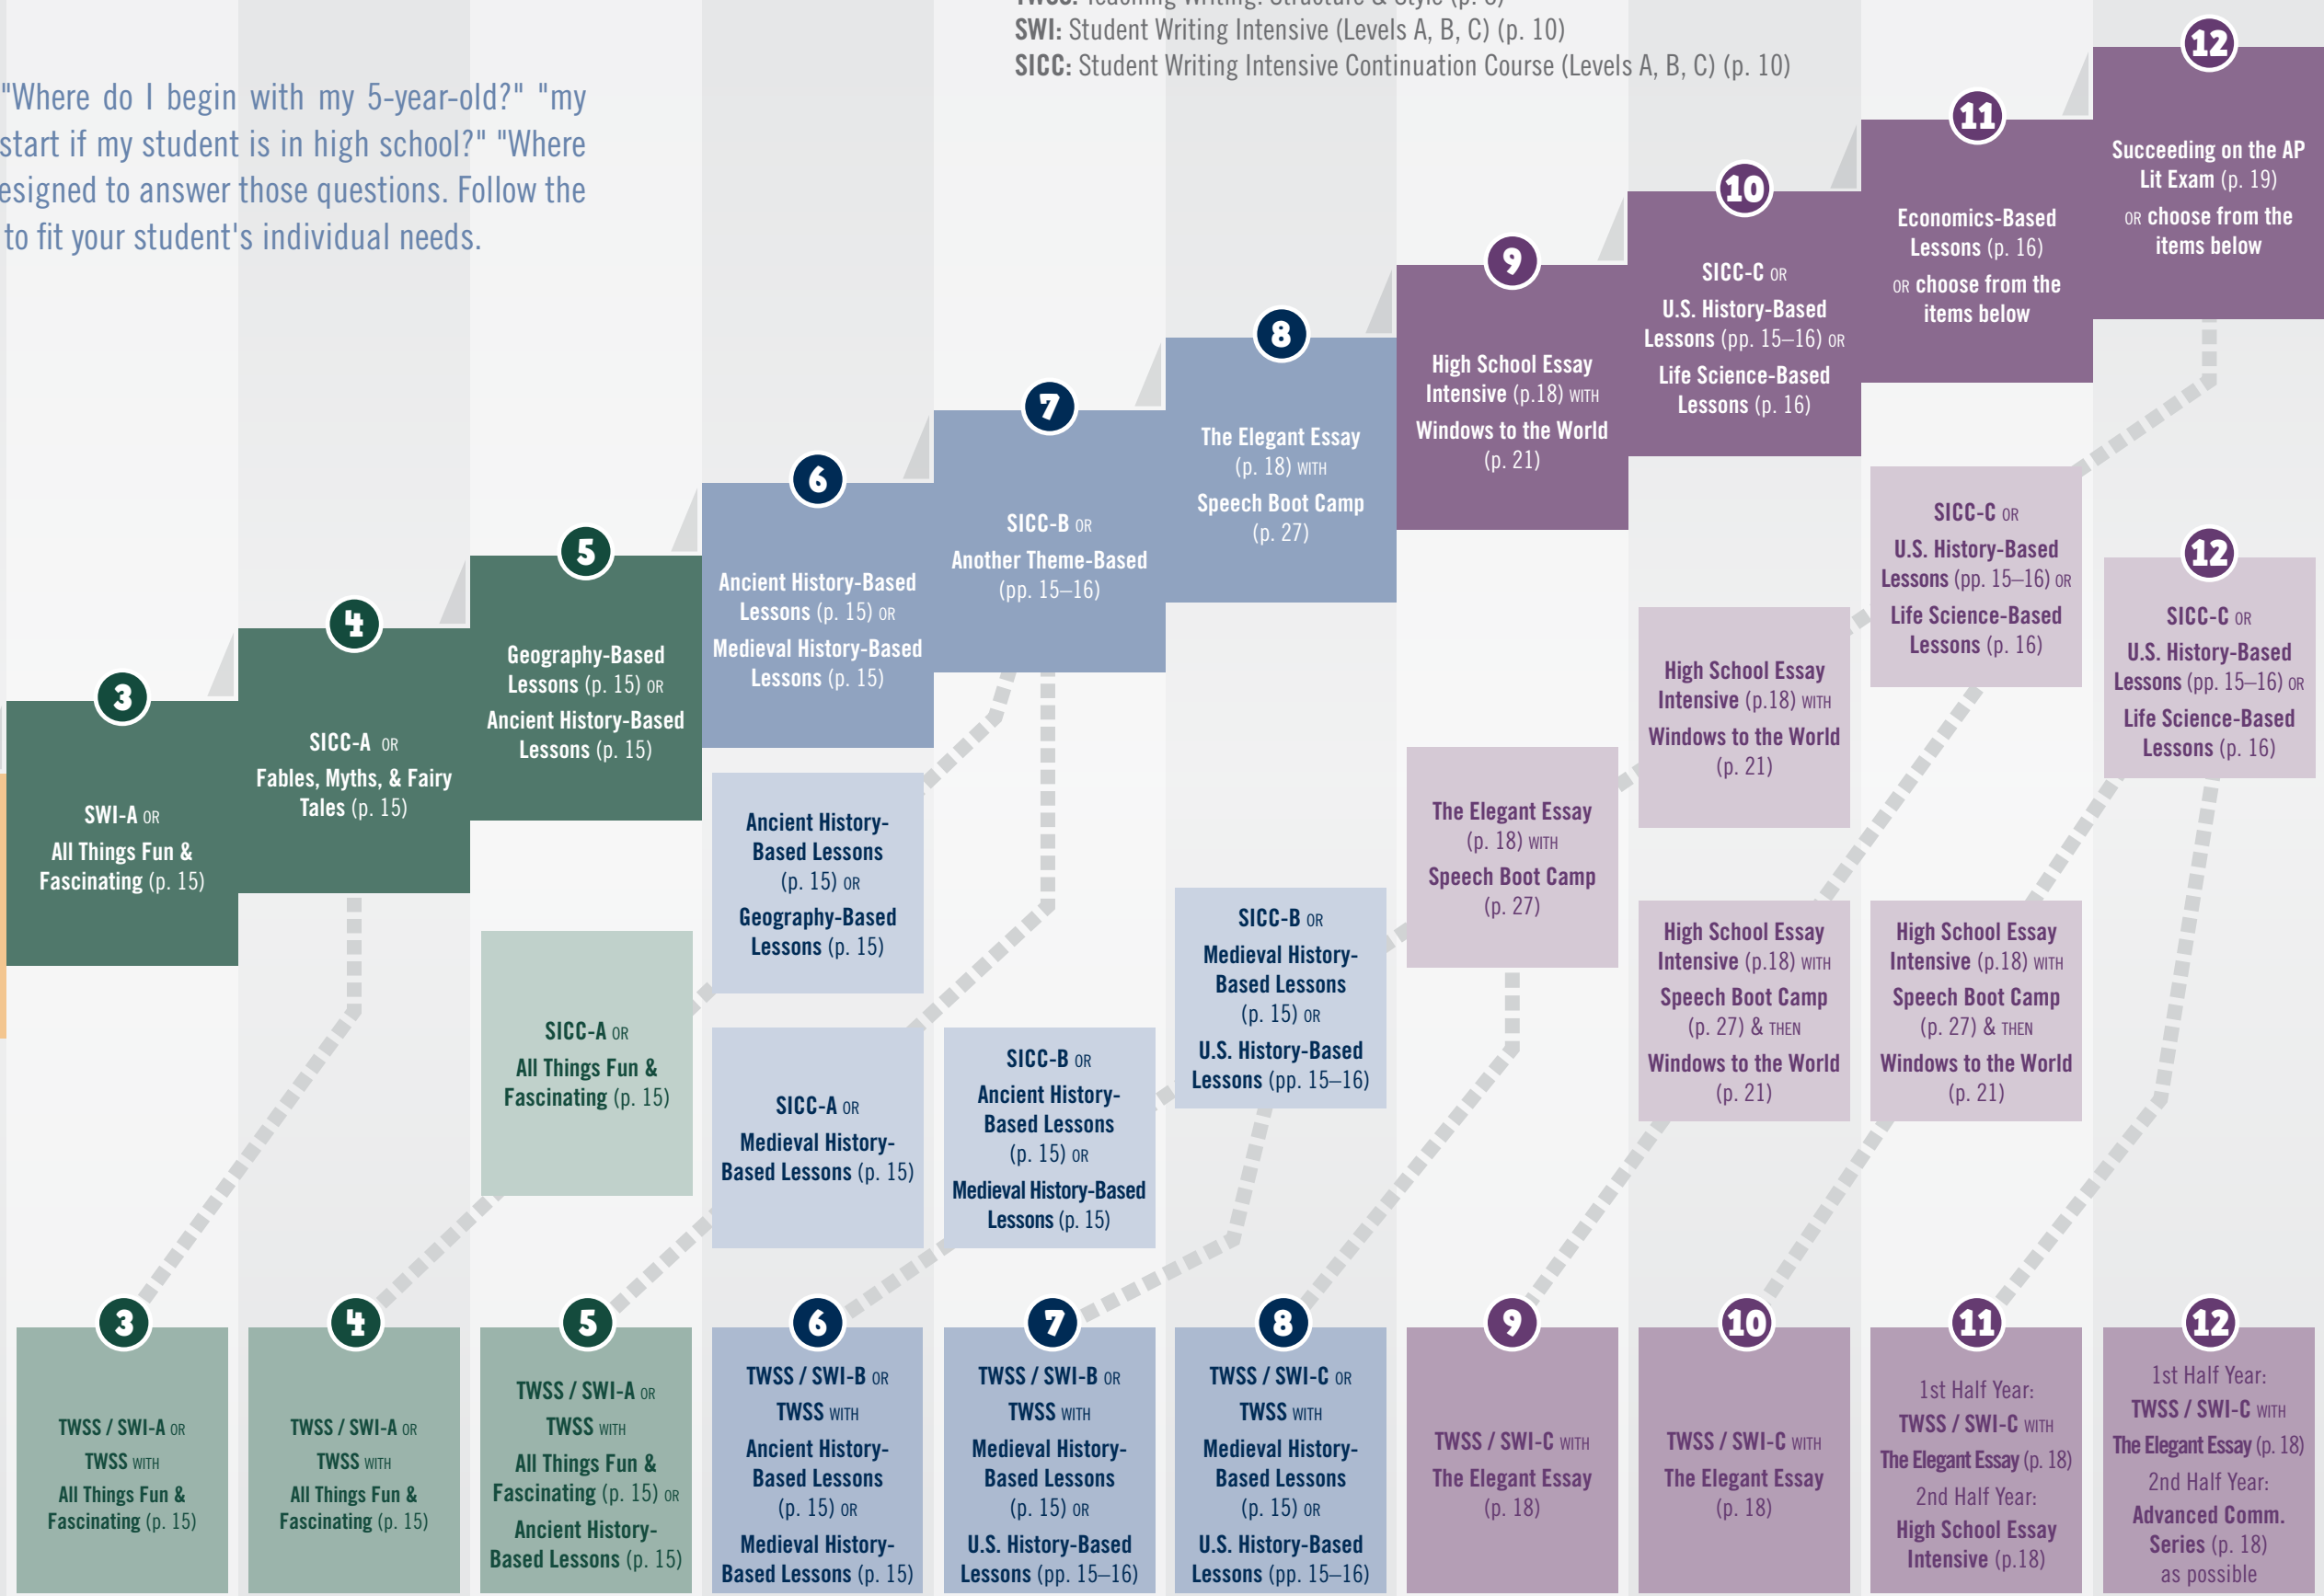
SWI: Student Writing Intensive (Levels A, B, C) (p. 10)
SICC: Student Writing Intensive Continuation Course (Levels A, B, C) (p. 10)

"Where do I begin with my 5-year-old?" "my start if my student is in high school?" "Where esigned to answer those questions. Follow the to fit your student's individual needs.

3
SWI-A OR
All Things Fun & Fascinating (p. 15)

4
SICC-A OR
Fables, Myths, & Fairy Tales (p. 15)

5
Geography-Based Lessons (p. 15) OR
Ancient History-Based Lessons (p. 15)

6
Ancient History-Based Lessons (p. 15) OR
Medieval History-Based Lessons (p. 15)

7
SICC-B OR
Another Theme-Based (pp. 15–16)

8
The Elegant Essay (p. 18) WITH
Speech Boot Camp (p. 27)

9
High School Essay Intensive (p.18) WITH
Windows to the World (p. 21)

10
SICC-C OR
U.S. History-Based Lessons (pp. 15–16) OR
Life Science-Based Lessons (p. 16)

11
Economics-Based Lessons (p. 16)
OR choose from the items below

12
Succeeding on the AP Lit Exam (p. 19)
OR choose from the items below

SICC-A OR
All Things Fun & Fascinating (p. 15)

Ancient History-Based Lessons (p. 15) OR
Geography-Based Lessons (p. 15)

SICC-A OR
Medieval History-Based Lessons (p. 15)

SICC-B OR
Ancient History-Based Lessons (p. 15) OR
Medieval History-Based Lessons (p. 15)

SICC-B OR
Medieval History-Based Lessons (p. 15) OR
U.S. History-Based Lessons (pp. 15–16)

The Elegant Essay (p. 18) WITH
Speech Boot Camp (p. 27)

High School Essay Intensive (p.18) WITH
Windows to the World (p. 21)

High School Essay Intensive (p.18) WITH
Speech Boot Camp (p. 27) & THEN
Windows to the World (p. 21)

SICC-C OR
U.S. History-Based Lessons (pp. 15–16) OR
Life Science-Based Lessons (p. 16)

High School Essay Intensive (p.18) WITH
Speech Boot Camp (p. 27) & THEN
Windows to the World (p. 21)

12
SICC-C OR
U.S. History-Based Lessons (pp. 15–16) OR
Life Science-Based Lessons (p. 16)

3
TWSS / SWI-A OR
TWSS WITH
All Things Fun & Fascinating (p. 15)

4
TWSS / SWI-A OR
TWSS WITH
All Things Fun & Fascinating (p. 15)

5
TWSS / SWI-A OR
TWSS WITH
All Things Fun & Fascinating (p. 15) OR
Ancient History-Based Lessons (p. 15)

6
TWSS / SWI-B OR
TWSS WITH
Ancient History-Based Lessons (p. 15) OR
Medieval History-Based Lessons (p. 15)

7
TWSS / SWI-B OR
TWSS WITH
Medieval History-Based Lessons (p. 15) OR
U.S. History-Based Lessons (pp. 15–16)

8
TWSS / SWI-C OR
TWSS WITH
Medieval History-Based Lessons (p. 15) OR
U.S. History-Based Lessons (pp. 15–16)

9
TWSS / SWI-C WITH
The Elegant Essay (p. 18)

10
TWSS / SWI-C WITH
The Elegant Essay (p. 18)

11
1st Half Year:
TWSS / SWI-C WITH
The Elegant Essay (p. 18)
2nd Half Year:
High School Essay Intensive (p.18)

12
1st Half Year:
TWSS / SWI-C WITH
The Elegant Essay (p. 18)
2nd Half Year:
Advanced Comm. Series (p. 18)
as possible